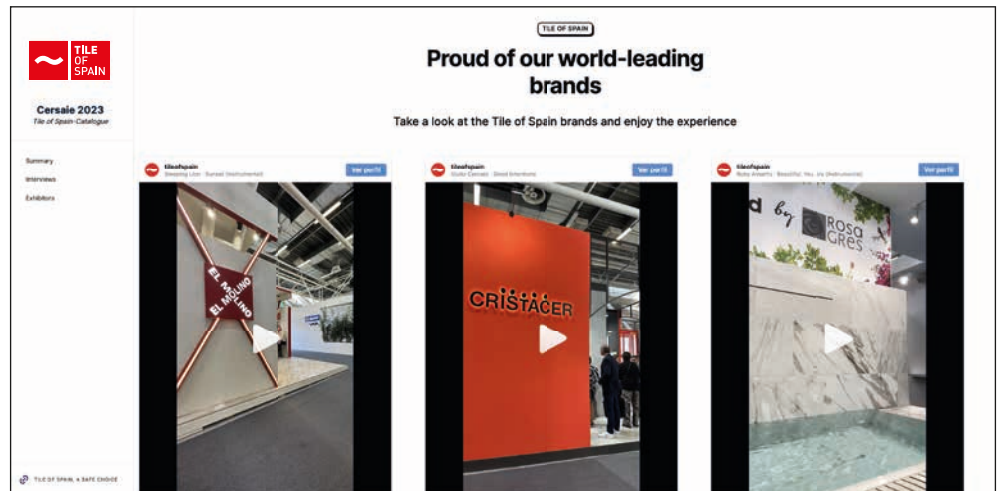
TILE OF SPAIN

Cersaie 2023
Tile of Spain Catalogue

Summary
Interviews
Exhibitors

TILE OF SPAIN, A SAFE CHOICE

TILE OF SPAIN

Proud of our world-leading brands

Take a look at the Tile of Spain brands and enjoy the experience

tileofspain
Sleeping Lion · Sunset (Instrumental)
Ver perfil

EL MOLINO
EL MOLINO

tileofspain
Giulio Cercato · Good Intentions
Ver perfil

CRISTACER

tileofspain
Roby Amerito · Beautiful, Yes, Us (Instrumental)
Ver perfil

d by ROSA GRES